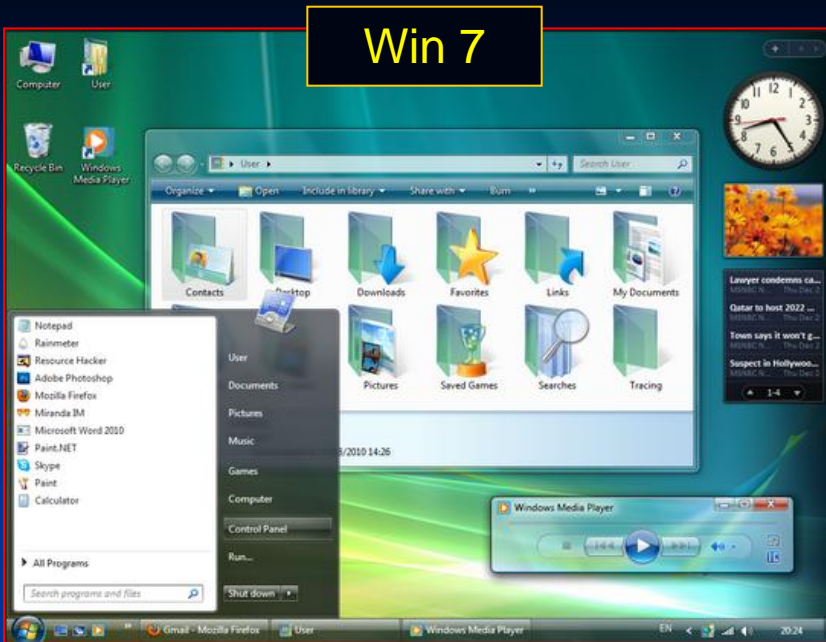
Win 7

Computer

User

Recycle Bin

Windows Media Player

User

Search User

Organize

Open

Include in library

Share with

Burn

Contacts

Desktop

Downloads

Favorites

Links

My Documents

Pictures

Saved Games

Searches

Tracing

3/2010 14:26

Notepad

Rainmeter

Resource Hacker

Adobe Photoshop

Mozilla Firefox

Miranda IM

Microsoft Word 2010

Paint.NET

Skype

Paint

Calculator

All Programs

Search programs and files

User

Documents

Pictures

Music

Games

Computer

Control Panel

Run...

Shut down

Lawyer condemns ca...

Qatar to host 2022 ...

Town says it won't g...

Suspect in Hollywoo...

1-4

Windows Media Player

Gmail - Mozilla Firefox

User

Windows Media Player

EN

20:24